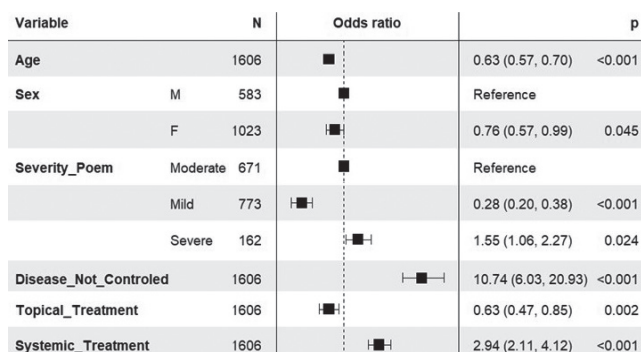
| Variable | | N | Odds ratio | | p |
|---|---|---|---|---|---|
| Age | | 1606 | | 0.63 (0.57, 0.70) | <0.001 |
| Sex | M | 583 | | Reference | |
| | F | 1023 | | 0.76 (0.57, 0.99) | 0.045 |
| Severity_Poem | Moderate | 671 | | Reference | |
| | Mild | 773 | | 0.28 (0.20, 0.38) | <0.001 |
| | Severe | 162 | | 1.55 (1.06, 2.27) | 0.024 |
| Disease_Not_Controled | | 1606 | | 10.74 (6.03, 20.93) | <0.001 |
| Topical_Treatment | | 1606 | | 0.63 (0.47, 0.85) | 0.002 |
| Systemic_Treatment | | 1606 | | 2.94 (2.11, 4.12) | <0.001 |